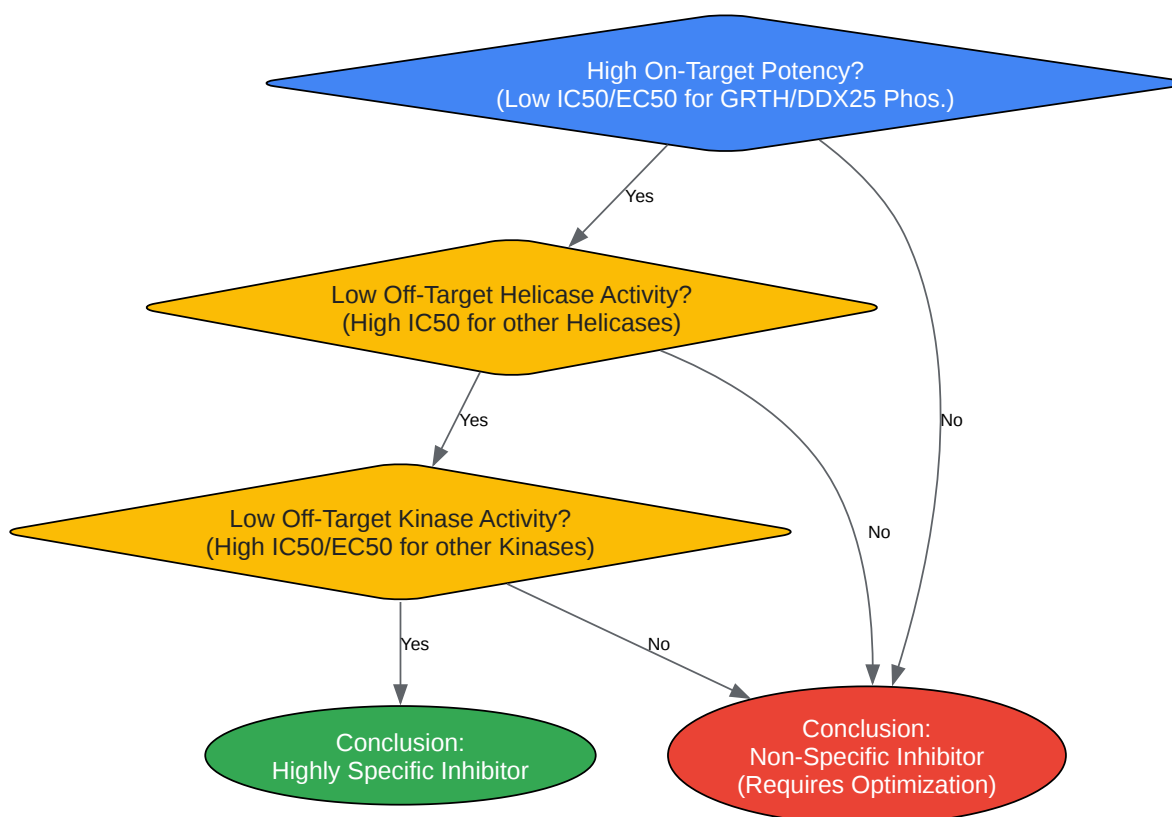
High On-Target Potency?
(Low IC50/EC50 for GRTH/DDX25 Phos.)

Yes

No

Low Off-Target Helicase Activity?
(High IC50 for other Helicases)

Yes

No

Low Off-Target Kinase Activity?
(High IC50/EC50 for other Kinases)

Yes

No

Conclusion:
Highly Specific Inhibitor

Conclusion:
Non-Specific Inhibitor
(Requires Optimization)